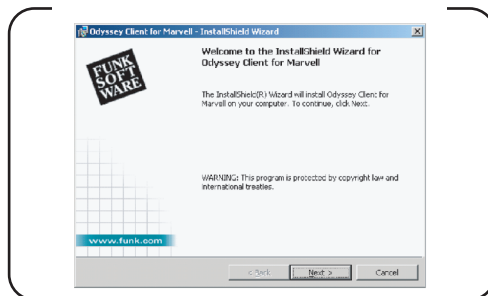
Odyssey Client for Marvell - InstallShield Wizard

FUNK SOFT WARE

Welcome to the InstallShield Wizard for Odyssey Client for Marvell

The InstallShield(R) Wizard will install Odyssey Client for Marvell on your computer. To continue, click Next.

WARNING: This program is protected by copyright law and international treaties.

www.funk.com

< Back

Next >

Cancel